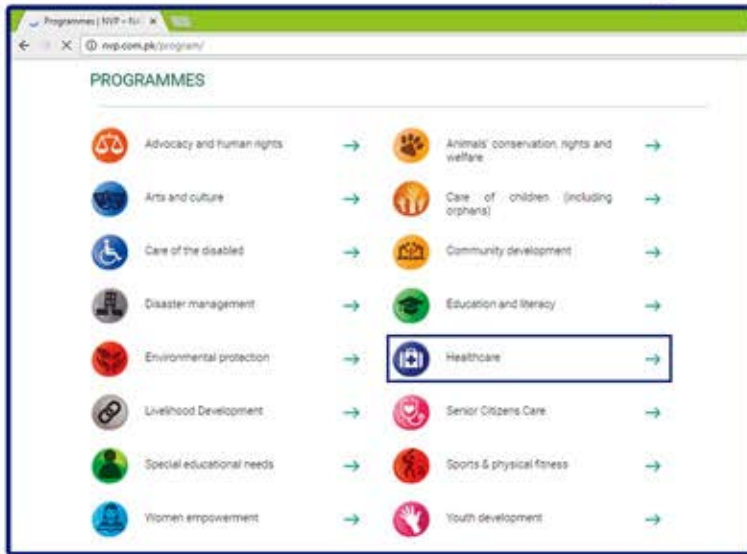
Programmes | NVP – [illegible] ×

nvp.com.pk/program/

PROGRAMMES

Advocacy and human rights →

Animals' conservation, rights and welfare →

Arts and culture →

Care of children (including orphans) →

Care of the disabled →

Community development →

Disaster management →

Education and literacy →

Environmental protection →

Healthcare →

Livelihood Development →

Senior Citizens Care →

Special educational needs →

Sports & physical fitness →

Women empowerment →

Youth development →